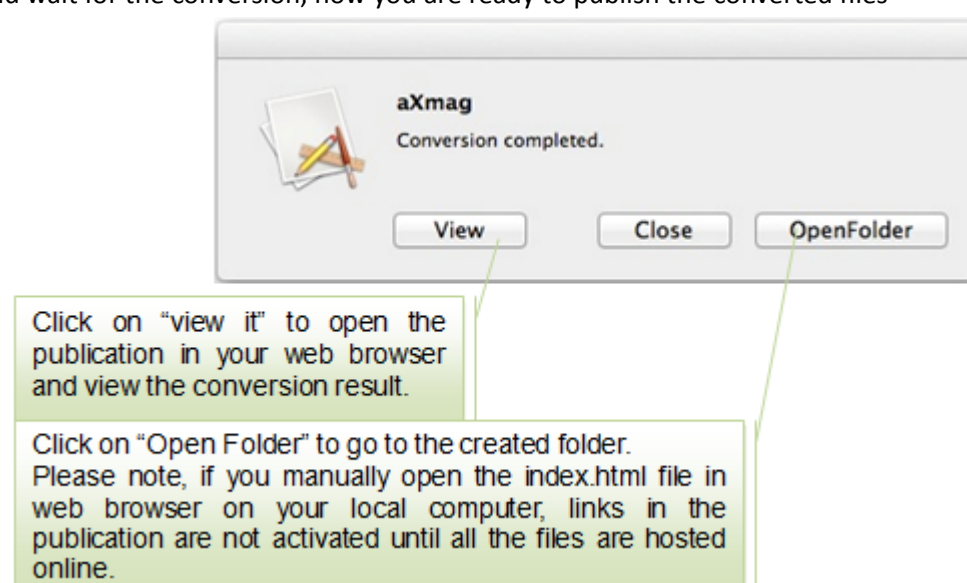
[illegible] wait for the conversion, now you are ready to publish the converted files

aXmag
Conversion completed.

View
Close
OpenFolder

Click on "view it" to open the publication in your web browser and view the conversion result.

Click on "Open Folder" to go to the created folder.
Please note, if you manually open the index.html file in web browser on your local computer, links in the publication are not activated until all the files are hosted online.